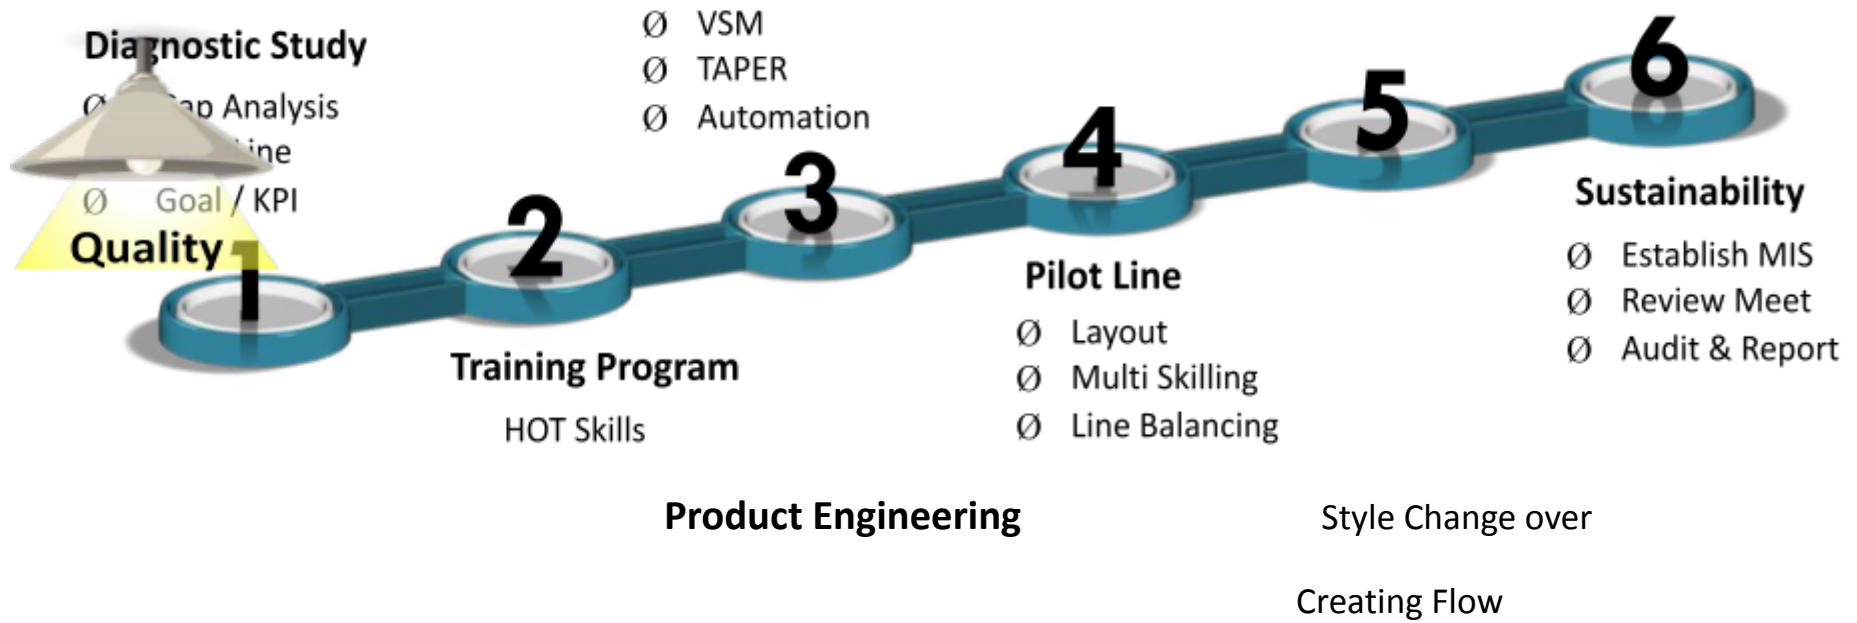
Ø VSM
Ø TAPER
Ø Automation

Diagnostic Study

Ø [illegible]ap Analysis
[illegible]ine
Ø Goal / KPI

Quality

1

2

3

4

5

6

Sustainability

Ø Establish MIS
Ø Review Meet
Ø Audit & Report

Pilot Line

Ø Layout
Ø Multi Skilling
Ø Line Balancing

Training Program

HOT Skills

Product Engineering

Style Change over

Creating Flow